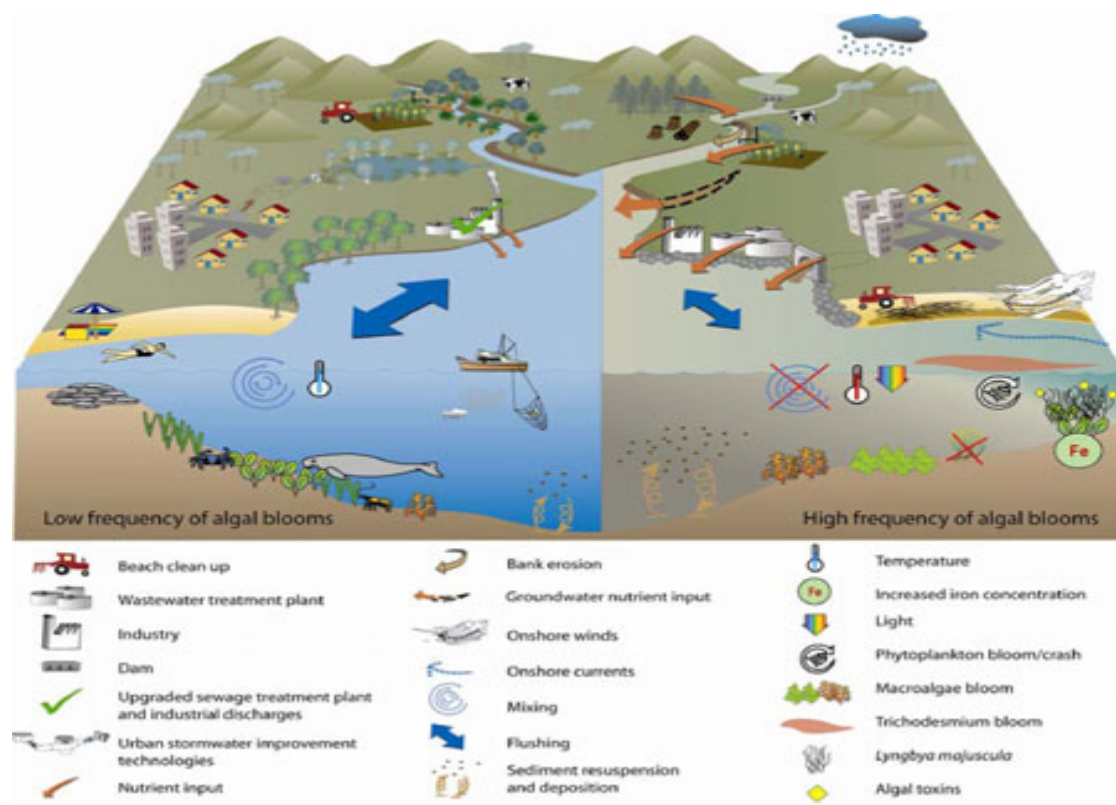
Low frequency of algal blooms

High frequency of algal blooms

Fe

Beach clean up

Wastewater treatment plant

Industry

Dam

Upgraded sewage treatment plant and industrial discharges

Urban stormwater improvement technologies

Nutrient input

Bank erosion

Groundwater nutrient input

Onshore winds

Onshore currents

Mixing

Flushing

Sediment resuspension and deposition

Temperature

Fe

Increased iron concentration

Light

Phytoplankton bloom/crash

Macroalgae bloom

Trichodesmium bloom

Lyngbya majuscula

Algal toxins